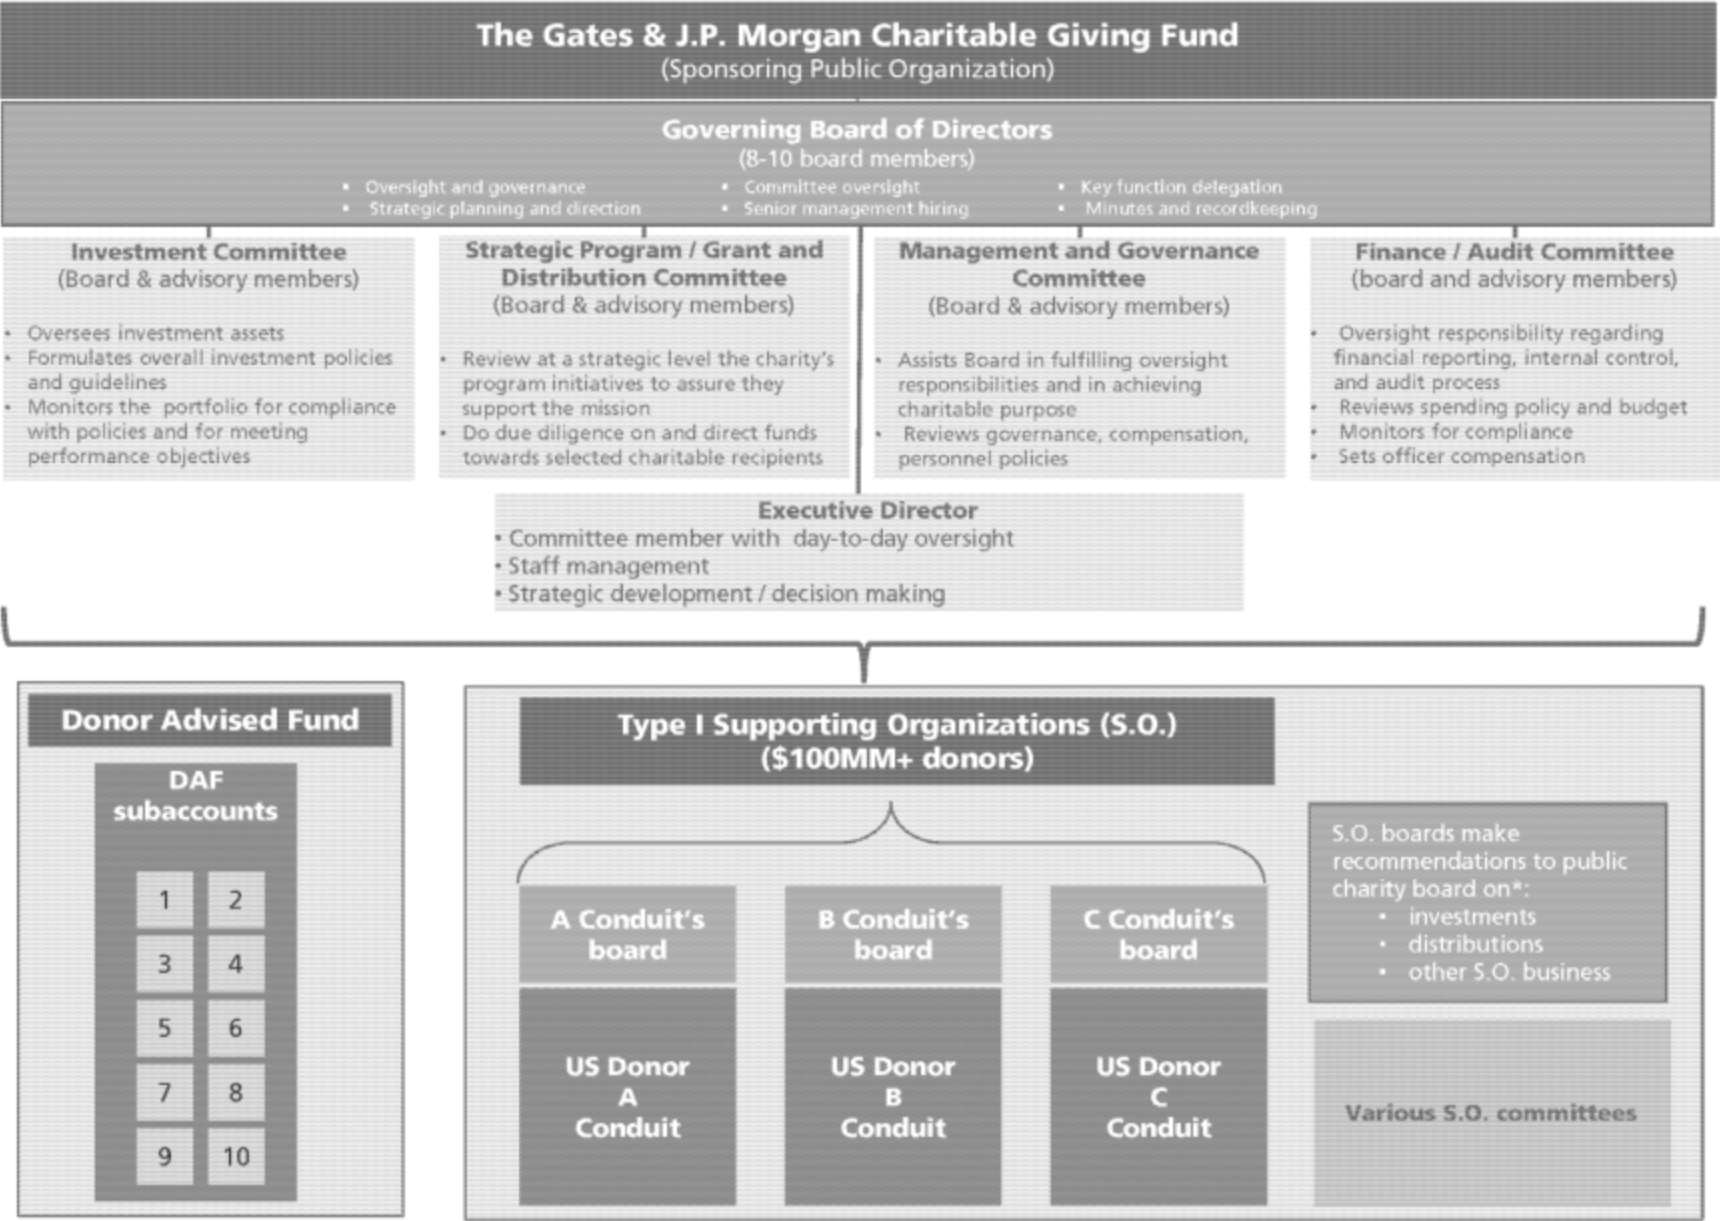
The Gates & J.P. Morgan Charitable Giving Fund
(Sponsoring Public Organization)

Governing Board of Directors
(8-10 board members)
• Oversight and governance
• Strategic planning and direction
• Committee oversight
• Senior management hiring
• Key function delegation
• Minutes and recordkeeping

Investment Committee
(Board & advisory members)
• Oversees investment assets
• Formulates overall investment policies and guidelines
• Monitors the portfolio for compliance with policies and for meeting performance objectives

Strategic Program / Grant and Distribution Committee
(Board & advisory members)
• Review at a strategic level the charity's program initiatives to assure they support the mission
• Do due diligence on and direct funds towards selected charitable recipients

Management and Governance Committee
(Board & advisory members)
• Assists Board in fulfilling oversight responsibilities and in achieving charitable purpose
• Reviews governance, compensation, personnel policies

Finance / Audit Committee
(board and advisory members)
• Oversight responsibility regarding financial reporting, internal control, and audit process
• Reviews spending policy and budget
• Monitors for compliance
• Sets officer compensation

Executive Director
• Committee member with day-to-day oversight
• Staff management
• Strategic development / decision making

Donor Advised Fund
DAF subaccounts
1 2
3 4
5 6
7 8
9 10

Type I Supporting Organizations (S.O.)
($100MM+ donors)

A Conduit's board
US Donor A Conduit

B Conduit's board
US Donor B Conduit

C Conduit's board
US Donor C Conduit

S.O. boards make recommendations to public charity board on*:
• investments
• distributions
• other S.O. business

Various S.O. committees